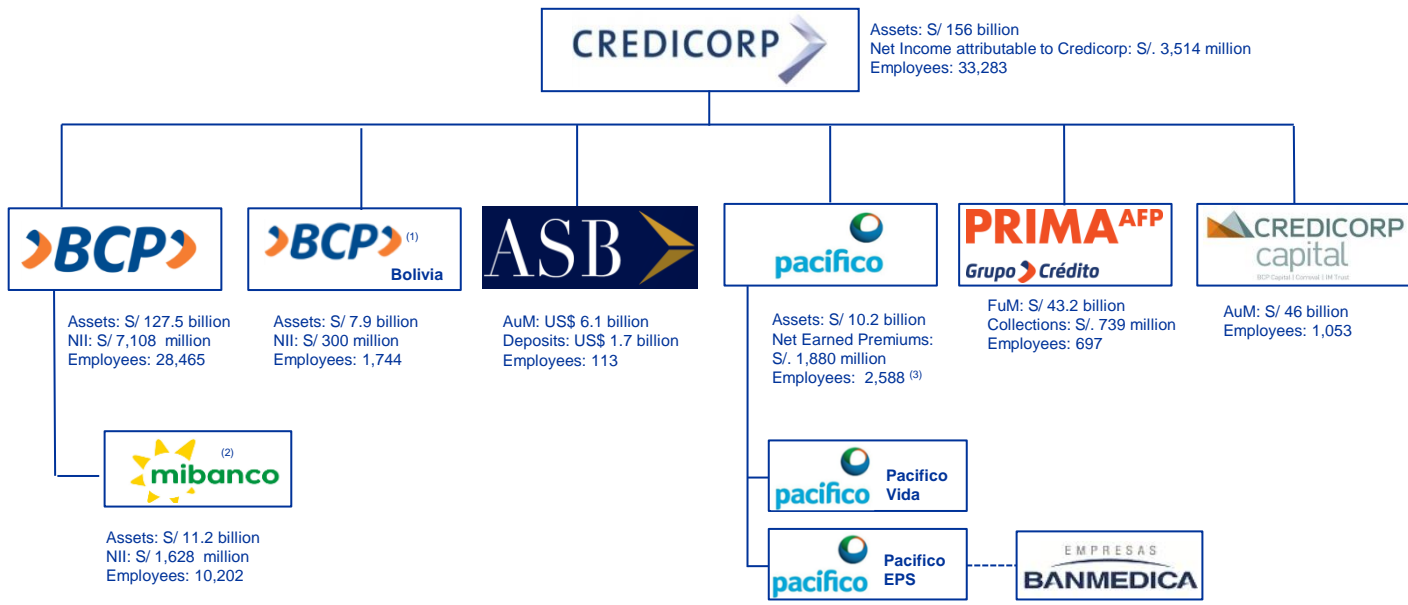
CREDICORP

Assets: S/ 156 billion
Net Income attributable to Credicorp: S/. 3,514 million
Employees: 33,283

BCP

Assets: S/ 127.5 billion
NII: S/ 7,108 million
Employees: 28,465

BCP (1)
Bolivia

Assets: S/ 7.9 billion
NII: S/ 300 million
Employees: 1,744

ASB

AuM: US$ 6.1 billion
Deposits: US$ 1.7 billion
Employees: 113

pacifico

Assets: S/ 10.2 billion
Net Earned Premiums: S/. 1,880 million
Employees: 2,588 (3)

PRIMA AFP
Grupo Crédito

FuM: S/ 43.2 billion
Collections: S/. 739 million
Employees: 697

CREDICORP capital
BCP Capital | Correval | IM Trust

AuM: S/ 46 billion
Employees: 1,053

(2)
mibanco

Assets: S/ 11.2 billion
NII: S/ 1,628 million
Employees: 10,202

pacifico Pacifico Vida

pacifico Pacifico EPS

EMPRESAS
BANMEDICA